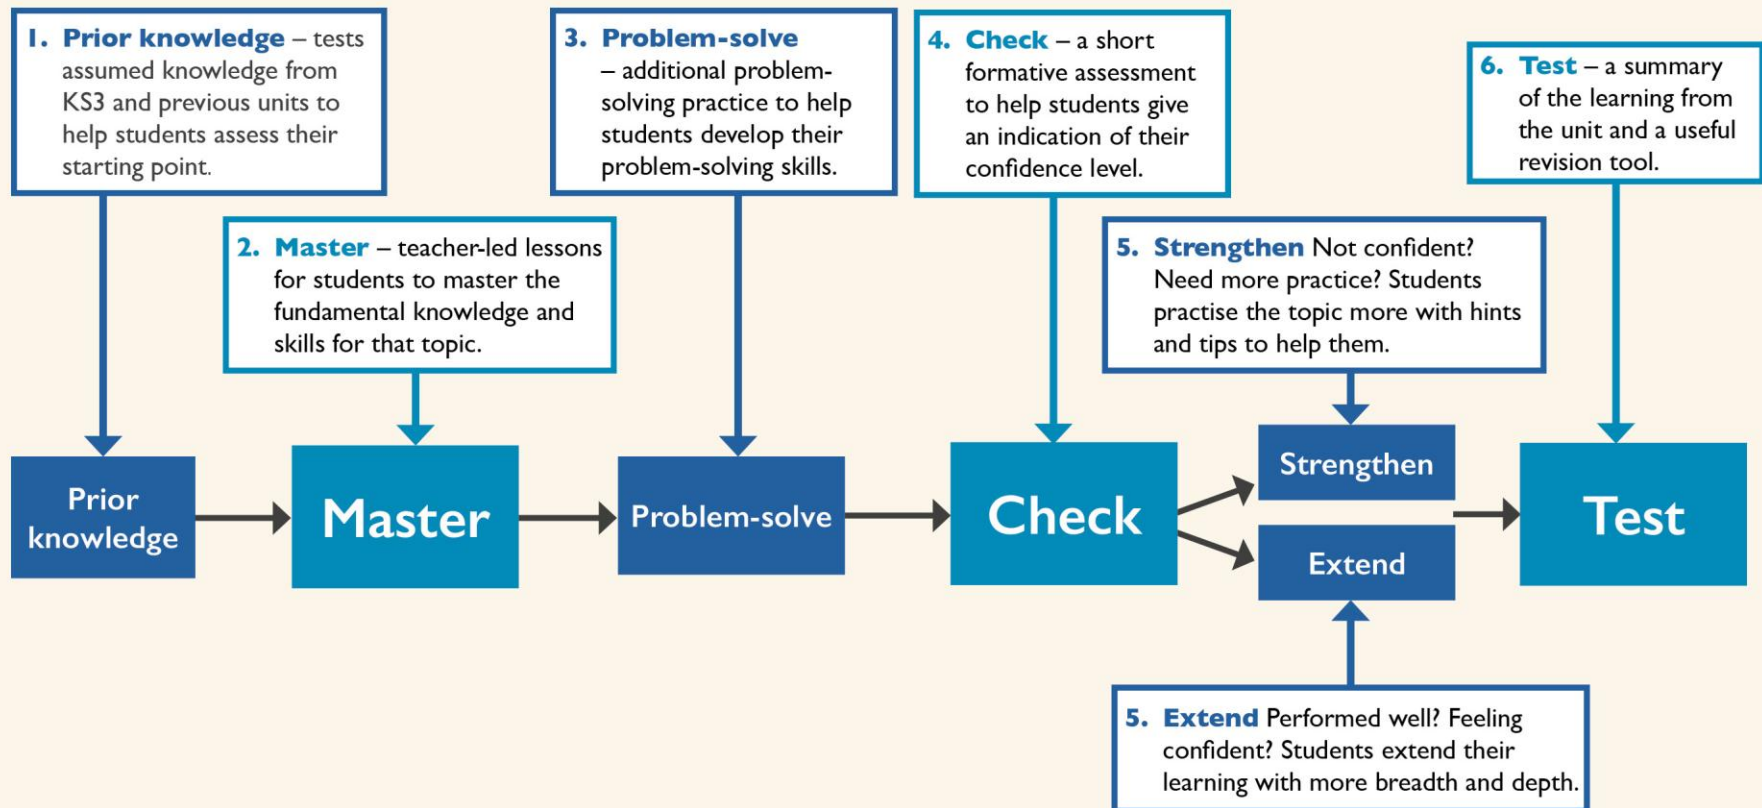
1. **Prior knowledge** – tests assumed knowledge from KS3 and previous units to help students assess their starting point.

3. **Problem-solve** – additional problem-solving practice to help students develop their problem-solving skills.

4. **Check** – a short formative assessment to help students give an indication of their confidence level.

6. **Test** – a summary of the learning from the unit and a useful revision tool.

2. **Master** – teacher-led lessons for students to master the fundamental knowledge and skills for that topic.

5. **Strengthen** Not confident? Need more practice? Students practise the topic more with hints and tips to help them.

Prior knowledge

Master

Problem-solve

Check

Strengthen

Extend

Test

5. **Extend** Performed well? Feeling confident? Students extend their learning with more breadth and depth.